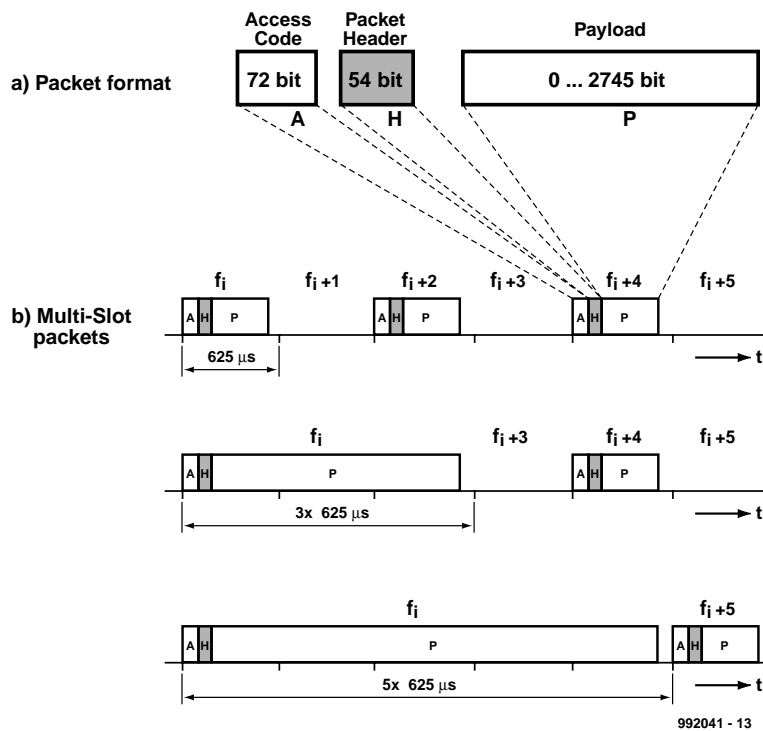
a) Packet format

Access Code
72 bit
A

Packet Header
54 bit
H

Payload
0 ... 2745 bit
P

b) Multi-Slot packets

$f_i$ $f_i +1$ $f_i +2$ $f_i +3$ $f_i +4$ $f_i +5$

A H P A H P A H P

625 $\mu$s

t

$f_i$ $f_i +3$ $f_i +4$ $f_i +5$

A H P A H P

3x 625 $\mu$s

t

$f_i$ $f_i +5$

A H P A H P

5x 625 $\mu$s

t

992041 - 13